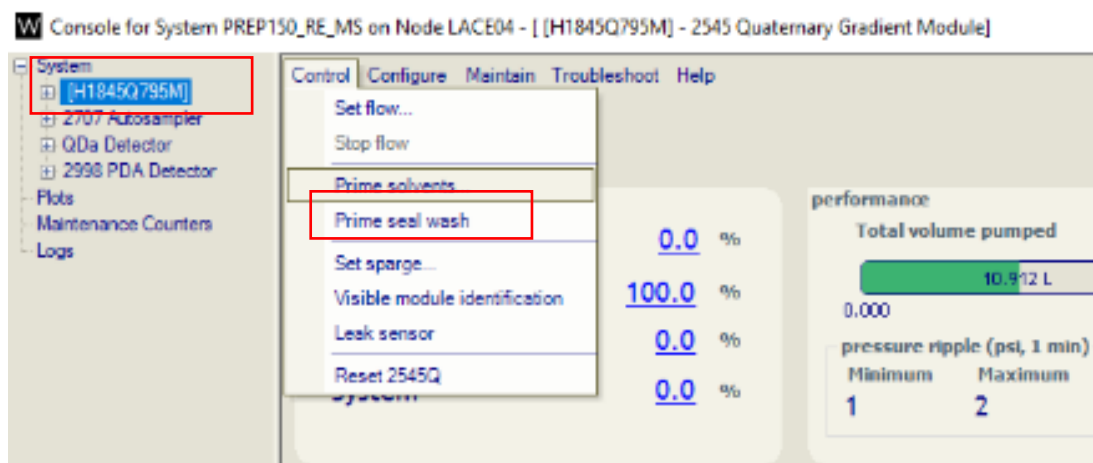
W Console for System PREP150_RE_MS on Node LACE04 - [ [H1845Q795M] - 2545 Quaternary Gradient Module]

System
[H1845Q795M]
2707 Autosampler
QDa Detector
2998 PDA Detector
Plots
Maintenance Counters
Logs

Control Configure Maintain Troubleshoot Help

Set flow...
Stop flow
Prime solvents
Prime seal wash
Set sparge...
Visible module identification
Leak sensor
Reset 2545Q

0.0 %
100.0 %
0.0 %
0.0 %
System

performance
Total volume pumped
10.912 L
0.000
pressure ripple (psi, 1 min)
Minimum
1
Maximum
2